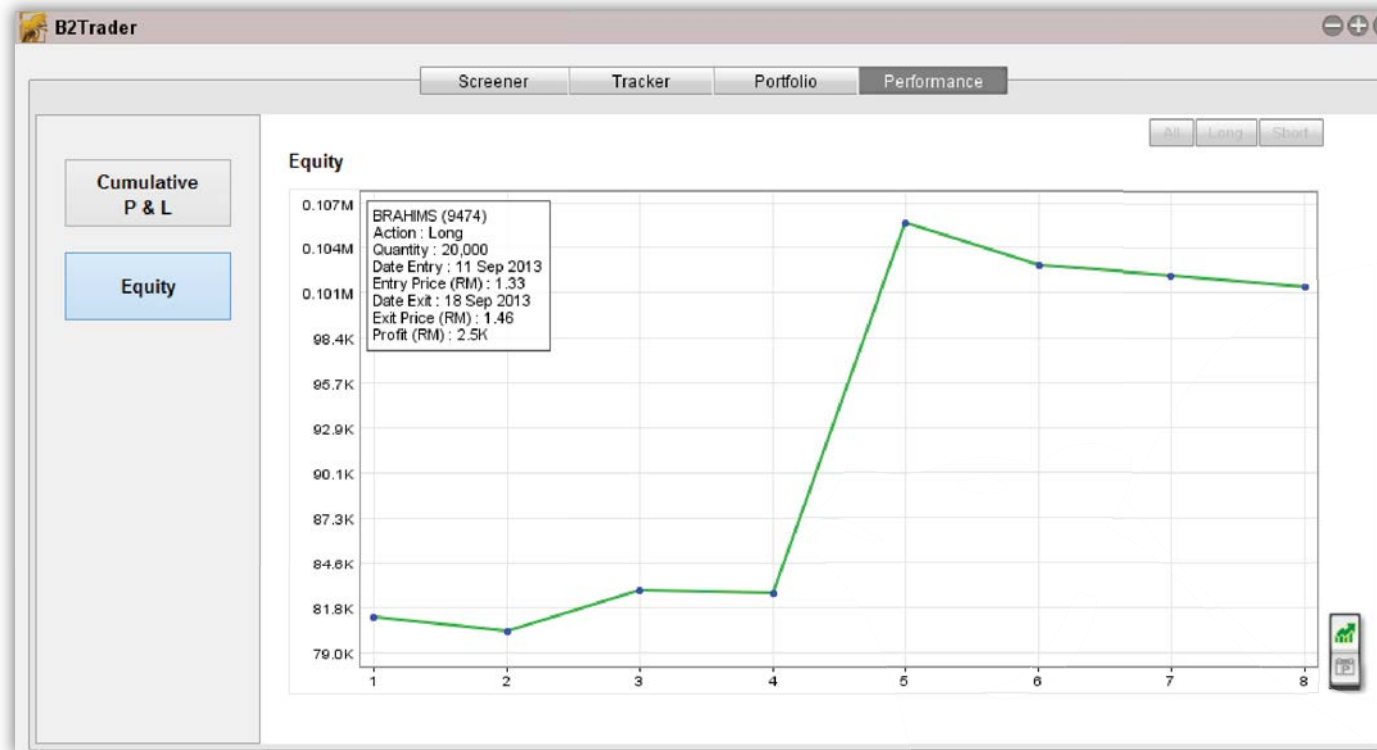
B2Trader

Screener Tracker Portfolio Performance

All Long Short

Cumulative P & L

Equity

Equity

BRAHIMS (9474)
Action : Long
Quantity : 20,000
Date Entry : 11 Sep 2013
Entry Price (RM) : 1.33
Date Exit : 18 Sep 2013
Exit Price (RM) : 1.46
Profit (RM) : 2.5K

0.107M
0.104M
0.101M
98.4K
95.7K
92.9K
90.1K
87.3K
84.6K
81.8K
79.0K

1 2 3 4 5 6 7 8

P